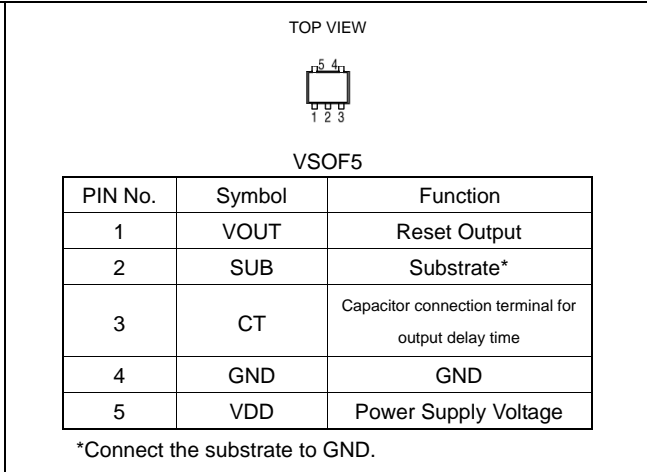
TOP VIEW

5 4

1 2 3

VSOF5

| PIN No. | Symbol | Function |
|---|---|---|
| 1 | VOUT | Reset Output |
| 2 | SUB | Substrate* |
| 3 | CT | Capacitor connection terminal for output delay time |
| 4 | GND | GND |
| 5 | VDD | Power Supply Voltage |

*Connect the substrate to GND.